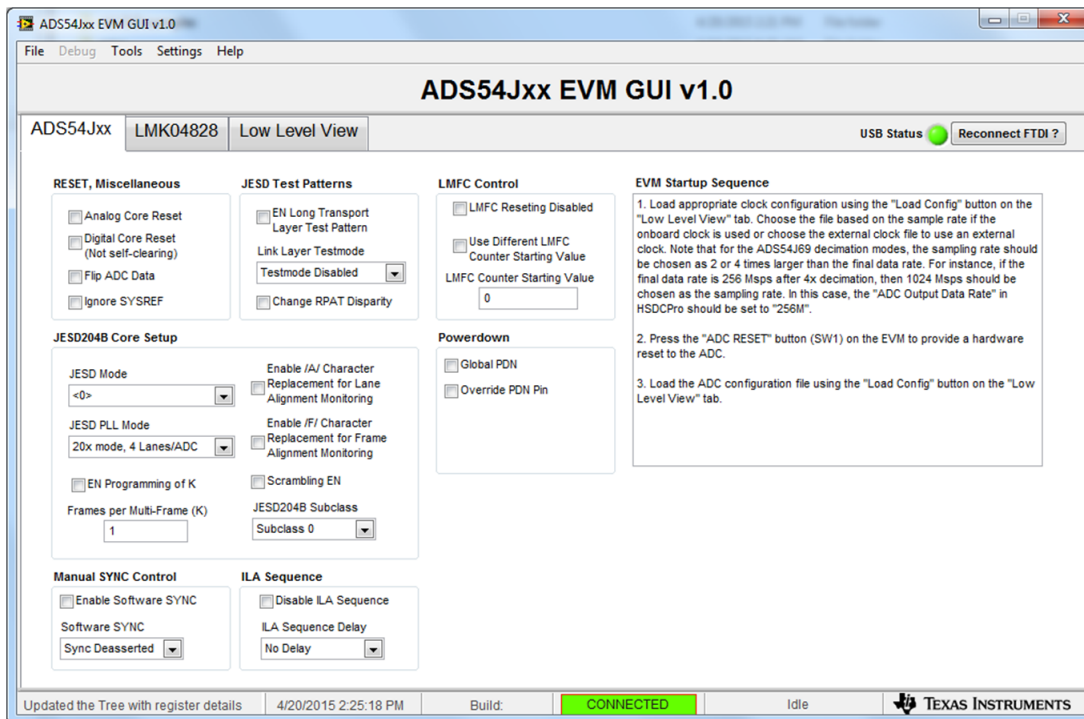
ADS54Jxx EVM GUI v1.0

File Debug Tools Settings Help

ADS54Jxx EVM GUI v1.0

ADS54Jxx LMK04828 Low Level View

USB Status Reconnect FTDI ?

RESET, Miscellaneous
Analog Core Reset
Digital Core Reset (Not self-clearing)
Flip ADC Data
Ignore SYSREF

JESD Test Patterns
EN Long Transport Layer Test Pattern
Link Layer Testmode
Testmode Disabled
Change RPAT Disparity

LMFC Control
LMFC Reseting Disabled
Use Different LMFC Counter Starting Value
LMFC Counter Starting Value
0

EVM Startup Sequence
1. Load appropriate clock configuration using the "Load Config" button on the "Low Level View" tab. Choose the file based on the sample rate if the onboard clock is used or choose the external clock file to use an external clock. Note that for the ADS54J69 decimation modes, the sampling rate should be chosen as 2 or 4 times larger than the final data rate. For instance, if the final data rate is 256 Msps after 4x decimation, then 1024 Msps should be chosen as the sampling rate. In this case, the "ADC Output Data Rate" in HSDCPro should be set to "256M".

2. Press the "ADC RESET" button (SW1) on the EVM to provide a hardware reset to the ADC.

3. Load the ADC configuration file using the "Load Config" button on the "Low Level View" tab.

JESD204B Core Setup
JESD Mode
<0>
JESD PLL Mode
20x mode, 4 Lanes/ADC
EN Programming of K
Frames per Multi-Frame (K)
1
Enable /A/ Character Replacement for Lane Alignment Monitoring
Enable /F/ Character Replacement for Frame Alignment Monitoring
Scrambling EN
JESD204B Subclass
Subclass 0

Powerdown
Global PDN
Override PDN Pin

Manual SYNC Control
Enable Software SYNC
Software SYNC
Sync Deasserted

ILA Sequence
Disable ILA Sequence
ILA Sequence Delay
No Delay

Updated the Tree with register details 4/20/2015 2:25:18 PM Build: CONNECTED Idle TEXAS INSTRUMENTS